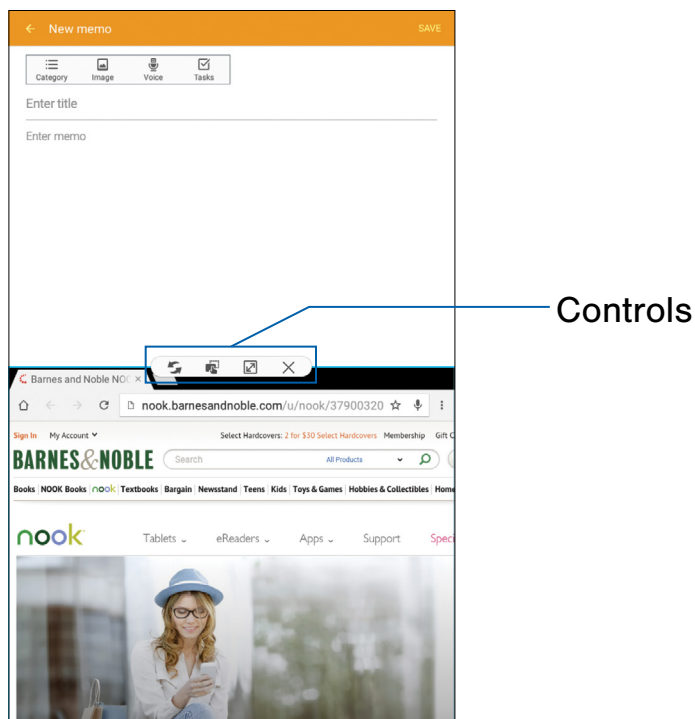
New memo
SAVE
Category Image Voice Tasks
Enter title
Enter memo

Controls

Barnes and Noble NO
nook.barnesandnoble.com/u/nook/37900320
Sign In My Account
Select Hardcovers: 2 for $30 Select Hardcovers Membership Gift C
BARNES&NOBLE
Search
All Products
Books | NOOK Books | nook | Textbooks | Bargain | Newsstand | Teens | Kids | Toys & Games | Hobbies & Collectibles | Home
nook
Tablets
eReaders
Apps
Support
Speci